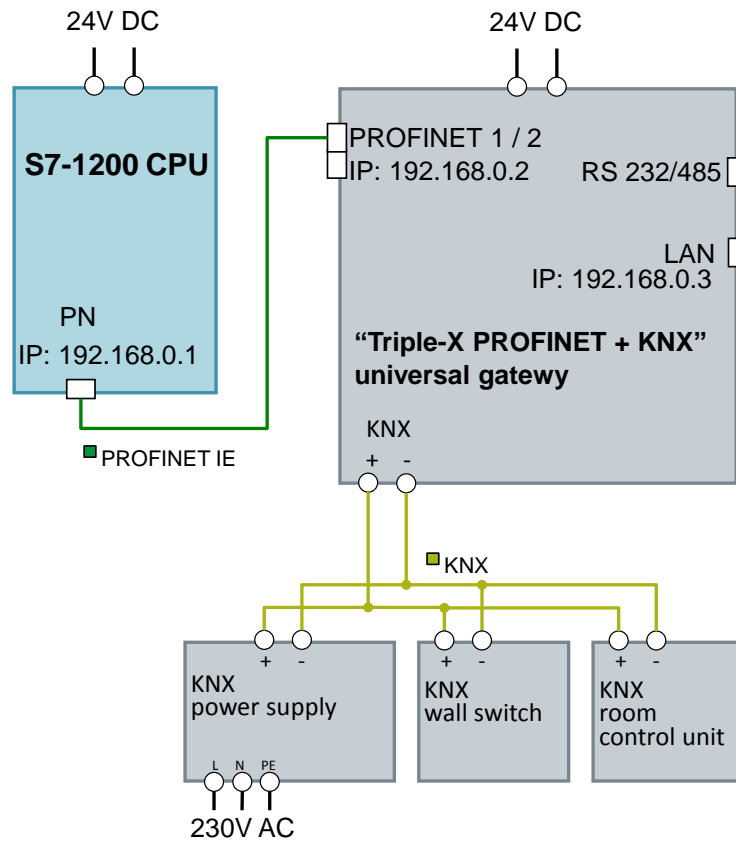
24V DC

S7-1200 CPU

PN
IP: 192.168.0.1

PROFINET IE

24V DC

PROFINET 1 / 2
IP: 192.168.0.2

RS 232/485

LAN
IP: 192.168.0.3

“Triple-X PROFINET + KNX” universal gatewy

KNX
+ -

KNX

+ -
KNX
power supply

L N PE
230V AC

+ -
KNX
wall switch

+ -
KNX
room
control unit